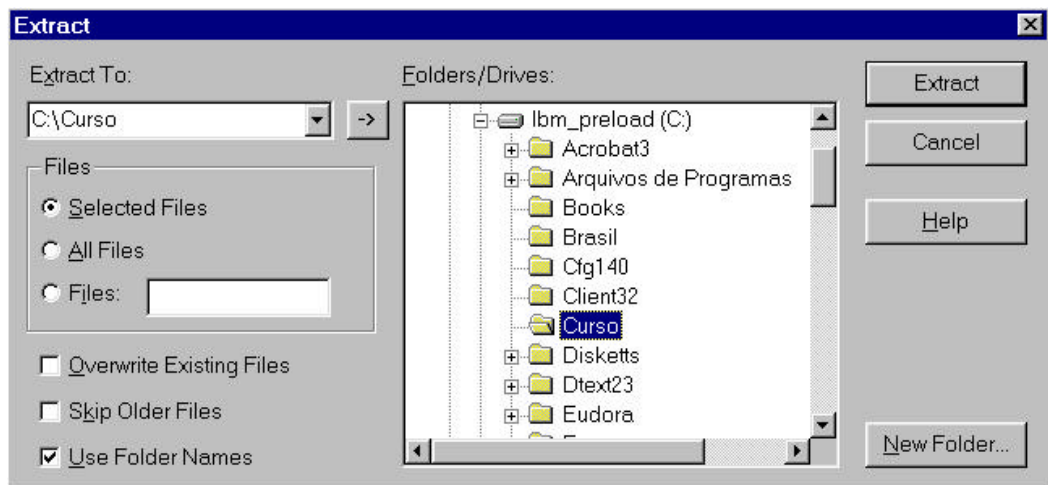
Extract

Extract To:

C:\Curso

->

Files

Selected Files

All Files

Files:

Overwrite Existing Files

Skip Older Files

Use Folder Names

Folders/Drives:

Ibm_preload (C:)

Acrobat3

Arquivos de Programas

Books

Brasil

Cfg140

Client32

Curso

Disketts

Dtext23

Eudora

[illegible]

Extract

Cancel

Help

New Folder...